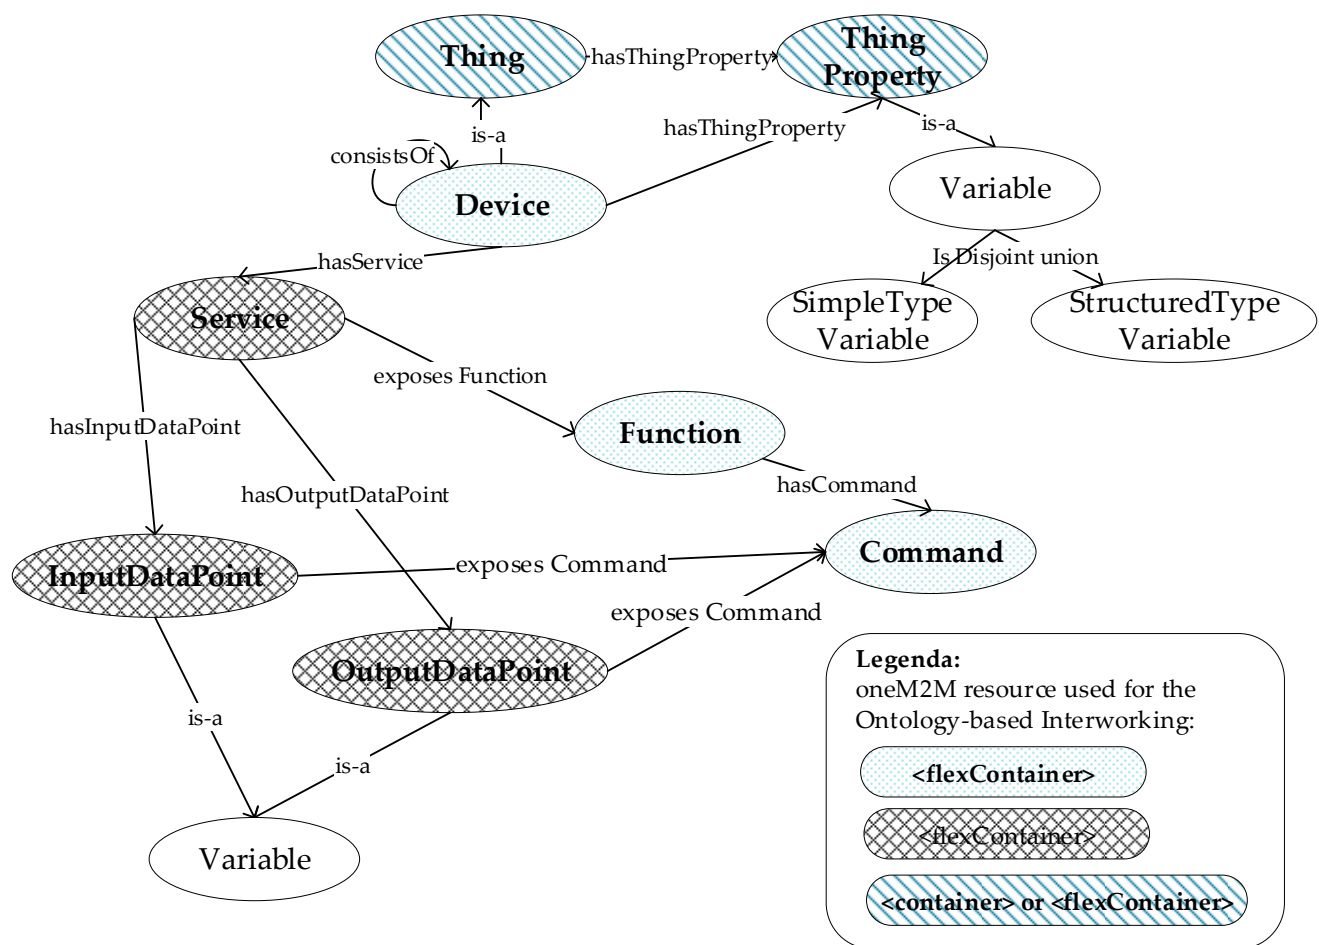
Thing
hasThingProperty
Thing Property
is-a
hasThingProperty
is-a
consistsOf
Device
Variable
Is Disjoint union
hasService
SimpleType Variable
StructuredType Variable
Service
exposes Function
hasInputDataPoint
Function
hasOutputDataPoint
hasCommand
Command
InputDataPoint
exposes Command
exposes Command
OutputDataPoint
is-a
is-a
Variable

Legenda:
oneM2M resource used for the Ontology-based Interworking:
<flexContainer>
<flexContainer>
<container> or <flexContainer>